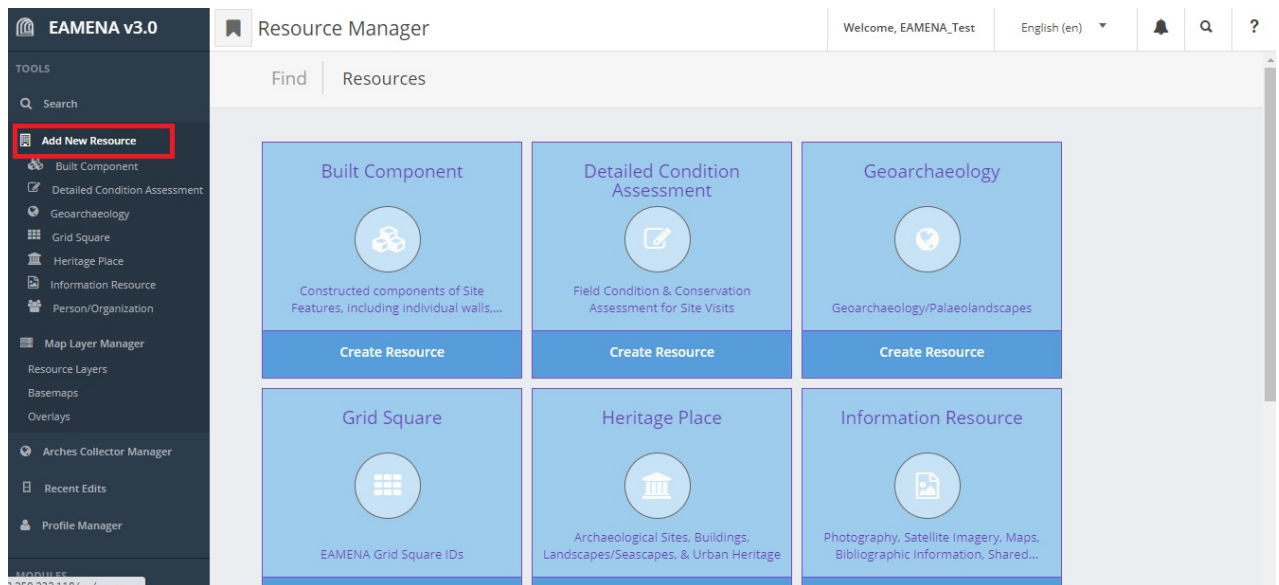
EAMENA v3.0

Resource Manager

Welcome, EAMENA_Test

English (en)

?

TOOLS

Search

Add New Resource

Built Component

Detailed Condition Assessment

Geoarchaeology

Grid Square

Heritage Place

Information Resource

Person/Organization

Map Layer Manager

Resource Layers

Basemaps

Overlays

Arches Collector Manager

Recent Edits

Profile Manager

MODULES

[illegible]

Find

Resources

Built Component

Constructed components of Site Features, including individual walls,...

Create Resource

Detailed Condition Assessment

Field Condition & Conservation Assessment for Site Visits

Create Resource

Geoarchaeology

Geoarchaeology/Palaeolandscapes

Create Resource

Grid Square

EAMENA Grid Square IDs

Heritage Place

Archaeological Sites, Buildings, Landscapes/Seascapes, & Urban Heritage

Information Resource

Photography, Satellite Imagery, Maps, Bibliographic Information, Shared...